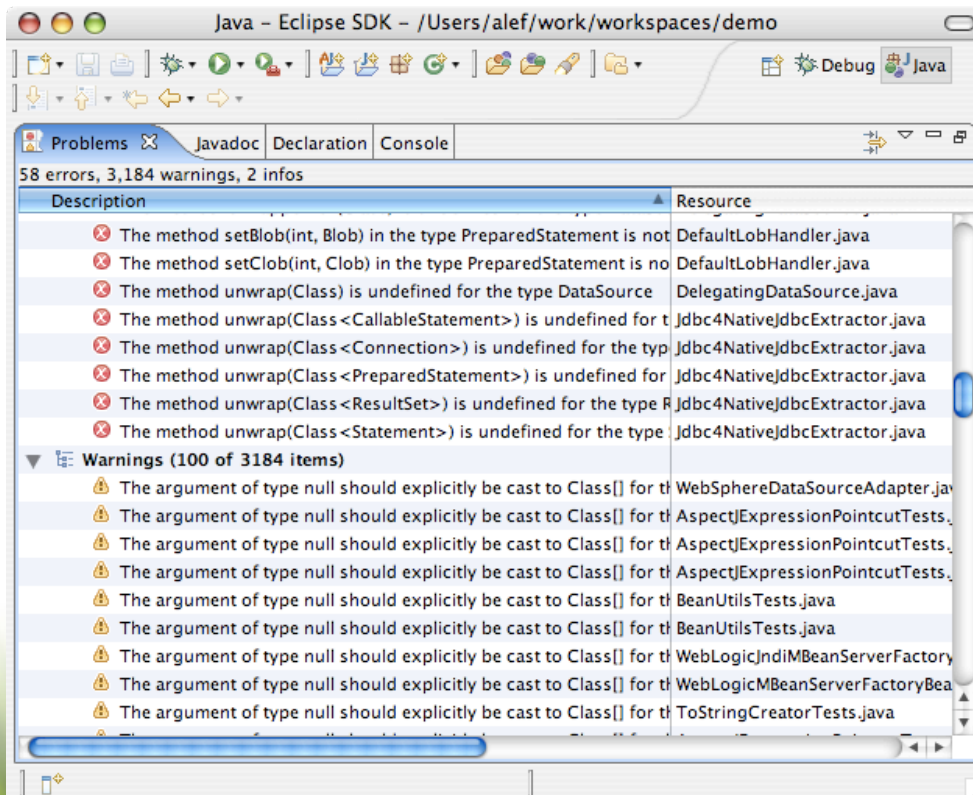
Java – Eclipse SDK – /Users/alef/work/workspaces/demo

Debug Java

Problems Javadoc Declaration Console

58 errors, 3,184 warnings, 2 infos

| Description | Resource |
|---|---|
| The method setBlob(int, Blob) in the type PreparedStatement is not | DefaultLobHandler.java |
| The method setClob(int, Clob) in the type PreparedStatement is no | DefaultLobHandler.java |
| The method unwrap(Class) is undefined for the type DataSource | DelegatingDataSource.java |
| The method unwrap(Class<CallableStatement>) is undefined for t | Jdbc4NativeJdbcExtractor.java |
| The method unwrap(Class<Connection>) is undefined for the typ | Jdbc4NativeJdbcExtractor.java |
| The method unwrap(Class<PreparedStatement>) is undefined for | Jdbc4NativeJdbcExtractor.java |
| The method unwrap(Class<ResultSet>) is undefined for the type R | Jdbc4NativeJdbcExtractor.java |
| The method unwrap(Class<Statement>) is undefined for the type | Jdbc4NativeJdbcExtractor.java |
| Warnings (100 of 3184 items) | |
| The argument of type null should explicitly be cast to Class[] for th | WebSphereDataSourceAdapter.jav |
| The argument of type null should explicitly be cast to Class[] for th | AspectJExpressionPointcutTests. |
| The argument of type null should explicitly be cast to Class[] for th | AspectJExpressionPointcutTests. |
| The argument of type null should explicitly be cast to Class[] for th | AspectJExpressionPointcutTests. |
| The argument of type null should explicitly be cast to Class[] for th | BeanUtilsTests.java |
| The argument of type null should explicitly be cast to Class[] for th | BeanUtilsTests.java |
| The argument of type null should explicitly be cast to Class[] for th | WebLogicJndiMBeanServerFactory |
| The argument of type null should explicitly be cast to Class[] for th | WebLogicMBeanServerFactoryBea |
| The argument of type null should explicitly be cast to Class[] for th | ToStringCreatorTests.java |